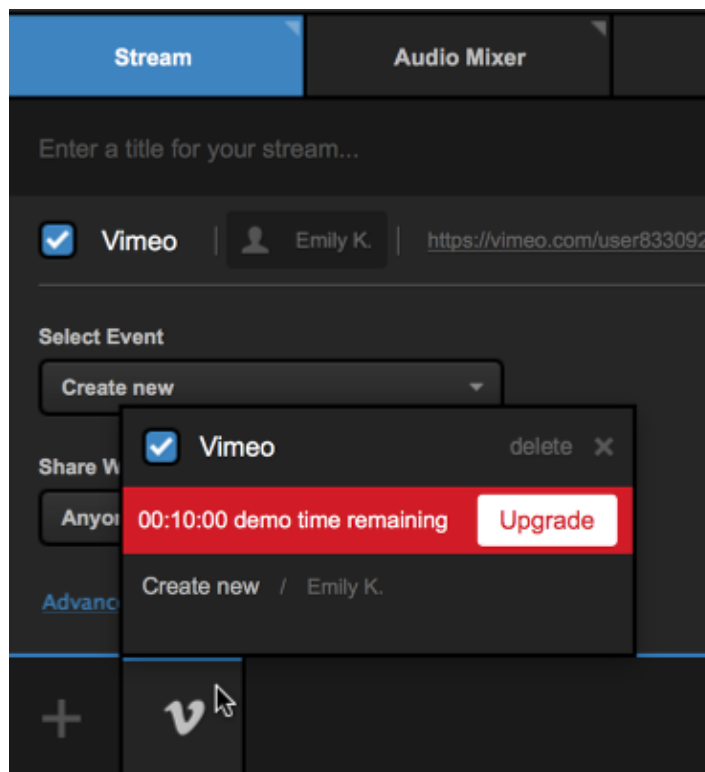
Stream

Audio Mixer

Enter a title for your stream...

Vimeo | Emily K. | https://vimeo.com/user83309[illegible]

Select Event

Create new

Share W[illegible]

Anyo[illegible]

Advanc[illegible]

Vimeo

delete ×

00:10:00 demo time remaining

Upgrade

Create new / Emily K.

+

v